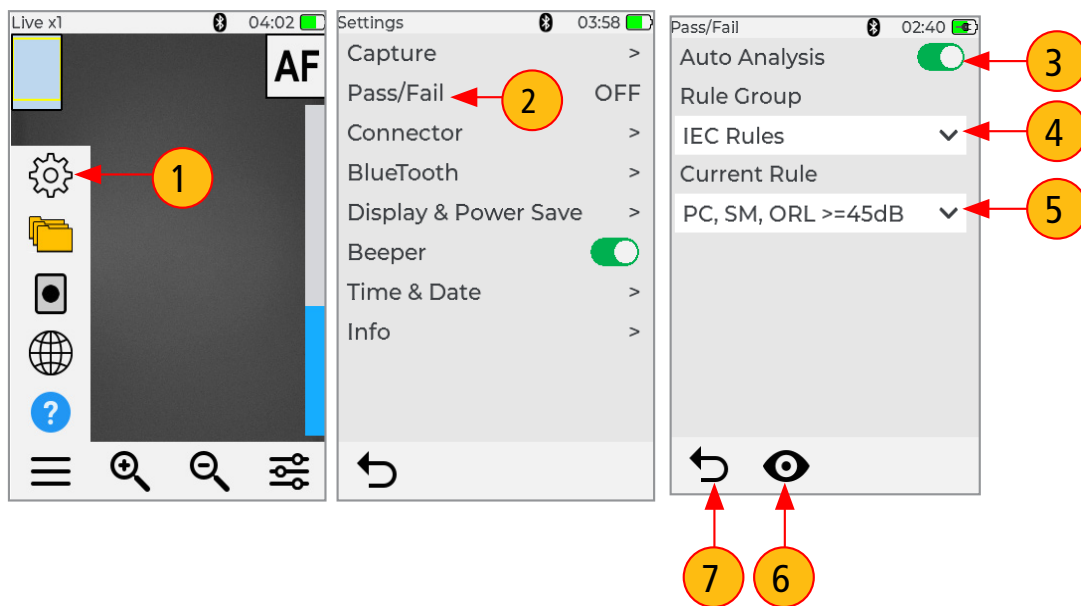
Live x1
04:02
AF
1
?

Settings
03:58
Capture >
Pass/Fail 2 OFF
Connector >
BlueTooth >
Display & Power Save >
Beeper
Time & Date >
Info >

Pass/Fail
02:40
Auto Analysis 3
Rule Group
IEC Rules 4
Current Rule
PC, SM, ORL >=45dB 5
7 6